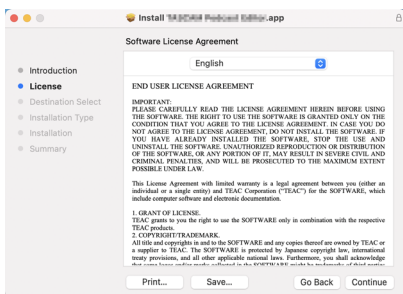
Install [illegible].app

Software License Agreement

English

Introduction
License
Destination Select
Installation Type
Installation
Summary

END USER LICENSE AGREEMENT

IMPORTANT:
PLEASE CAREFULLY READ THE LICENSE AGREEMENT HEREIN BEFORE USING THE SOFTWARE. THE RIGHT TO USE THE SOFTWARE IS GRANTED ONLY ON THE CONDITION THAT YOU AGREE TO THE LICENSE AGREEMENT. IN CASE YOU DO NOT AGREE TO THE LICENSE AGREEMENT, DO NOT INSTALL THE SOFTWARE. IF YOU HAVE ALREADY INSTALLED THE SOFTWARE, STOP THE USE AND UNINSTALL THE SOFTWARE. UNAUTHORIZED REPRODUCTION OR DISTRIBUTION OF THE SOFTWARE, OR ANY PORTION OF IT, MAY RESULT IN SEVERE CIVIL AND CRIMINAL PENALTIES, AND WILL BE PROSECUTED TO THE MAXIMUM EXTENT POSSIBLE UNDER LAW.

This License Agreement with limited warranty is a legal agreement between you (either an individual or a single entity) and TEAC Corporation ("TEAC") for the SOFTWARE, which include computer software and electronic documentation.

1. GRANT OF LICENSE.
TEAC grants to you the right to use the SOFTWARE only in combination with the respective TEAC products.
2. COPYRIGHT/TRADEMARK.
All title and copyrights in and to the SOFTWARE and any copies thereof are owned by TEAC or a supplier to TEAC. The SOFTWARE is protected by Japanese copyright law, international treaty provisions, and all other applicable national laws. Furthermore, you shall acknowledge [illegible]

Print...
Save...
Go Back
Continue